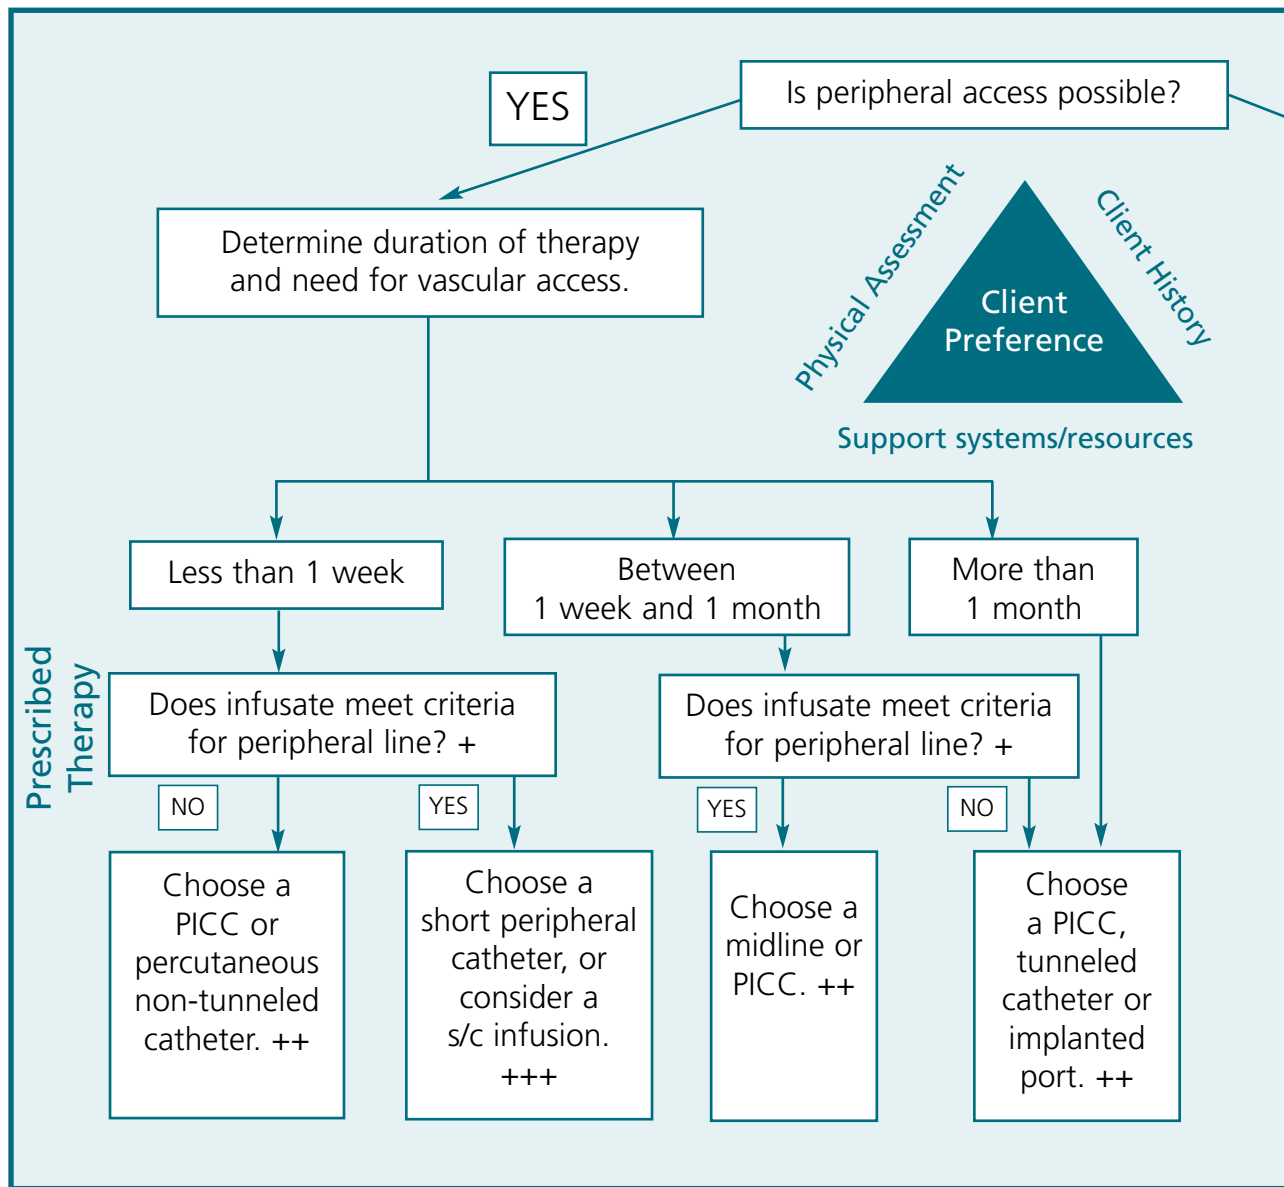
Is peripheral access possible?

YES

Determine duration of therapy and need for vascular access.

Physical Assessment

Client Preference

Client History

Support systems/resources

Prescribed Therapy

Less than 1 week

Between 1 week and 1 month

More than 1 month

Does infusate meet criteria for peripheral line? +

NO

YES

Choose a PICC or percutaneous non-tunneled catheter. ++

Choose a short peripheral catheter, or consider a s/c infusion. +++

Does infusate meet criteria for peripheral line? +

YES

NO

Choose a midline or PICC. ++

Choose a PICC, tunneled catheter or implanted port. ++